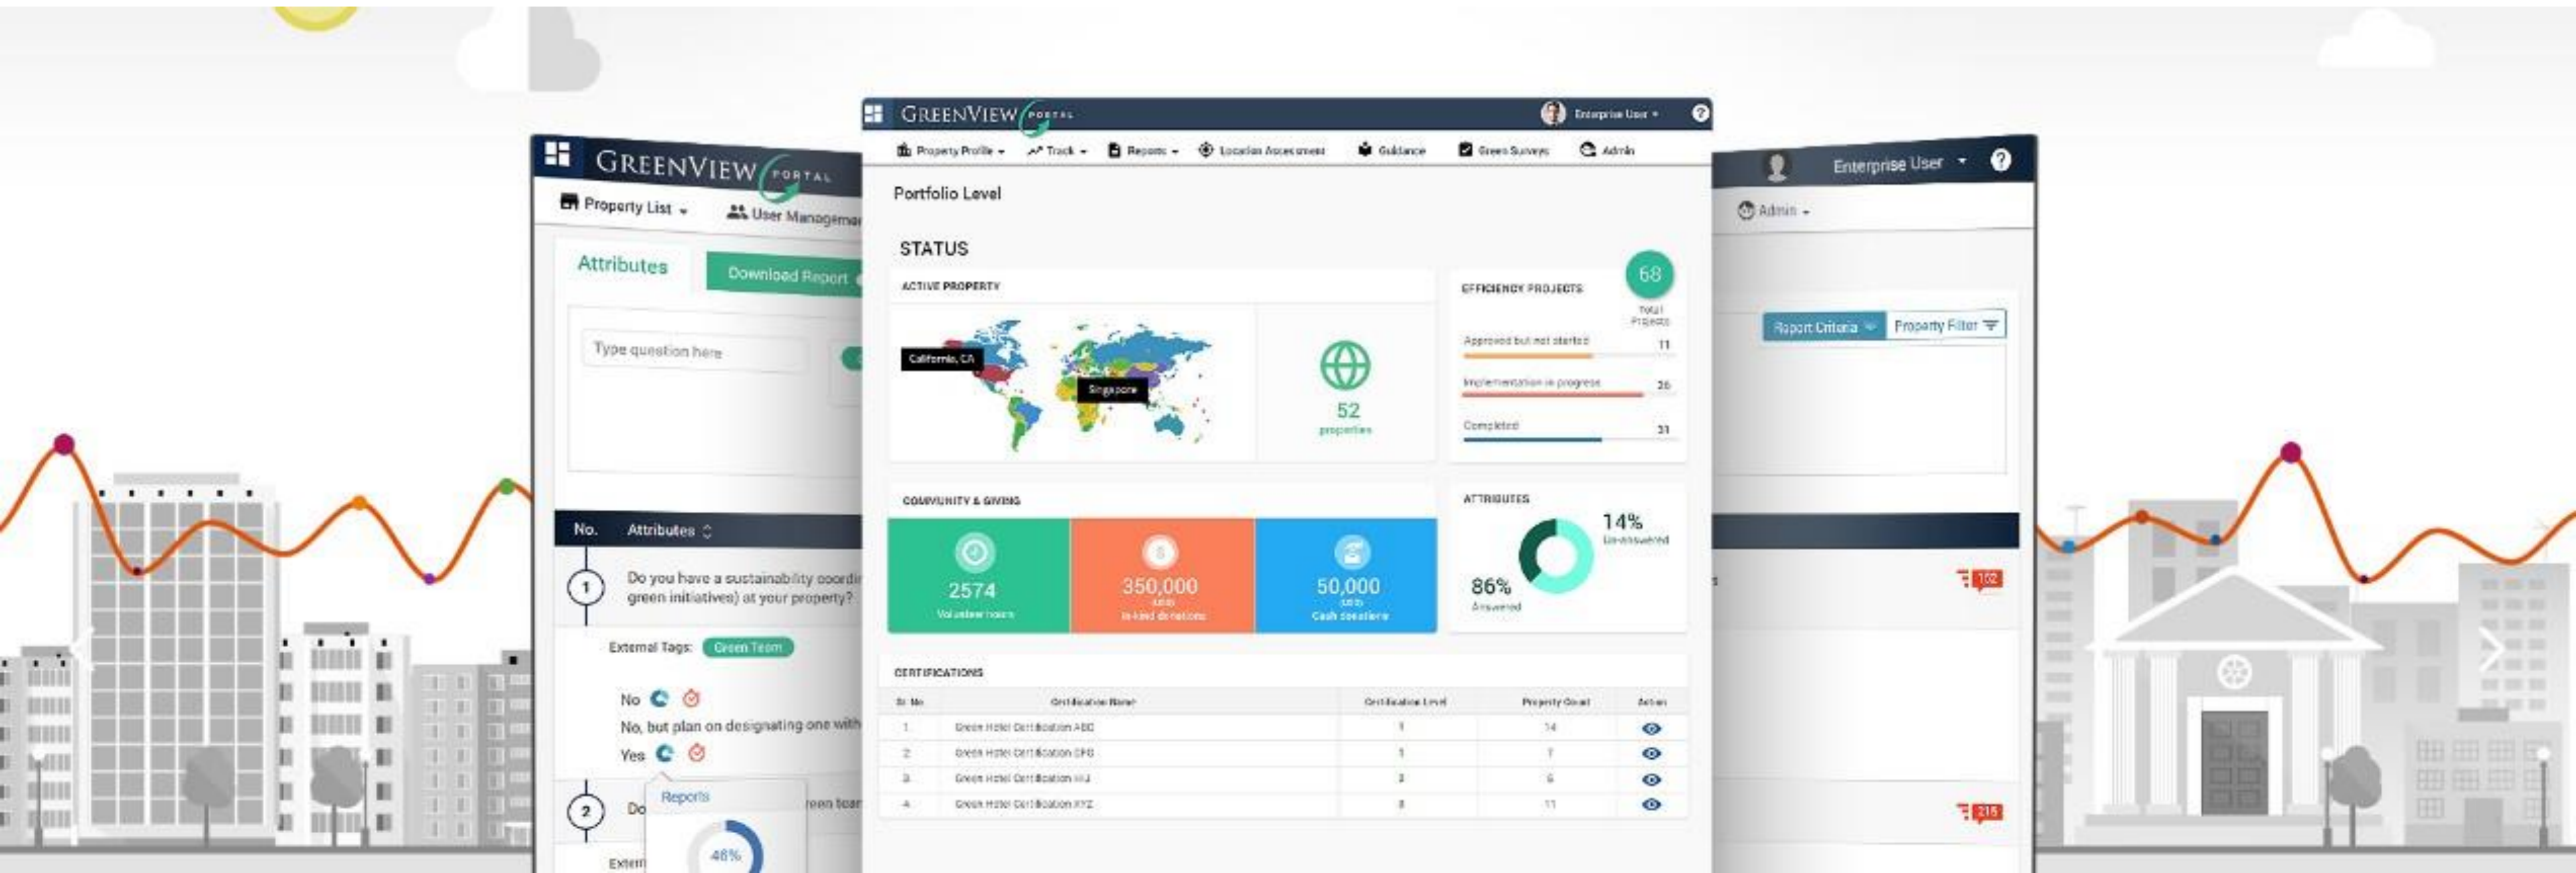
GREENVIEW PORTAL

Property List

User Managemen

Attributes

Download Report

Type question here

No.

Attributes

1

Do you have a sustainability coordi green initiatives) at your property?

External Tags:

Green Team

No

No, but plan on designating one with

Yes

2

Do

Reports

een tea

48%

Extern

GREENVIEW PORTAL

Enterprise User

Property Profile

Track

Reports

Location Assessment

Guidance

Green Surveys

Admin

Portfolio Level

STATUS

ACTIVE PROPERTY

California, CA

Singapore

52

properties

EFFICIENCY PROJECTS

68

Total Projects

Approved but not started

11

Implementation in progress

26

Completed

31

COMMUNITY & GIVING

2574

Volunteer hours

350,000

USD

In-kind donations

50,000

USD

Cash donations

ATTRIBUTES

14%

Un-answered

86%

Answered

CERTIFICATIONS

| Sr. No | Certification Name | Certification Level | Property Count | Action |
|---|---|---|---|---|
| 1 | Green Hotel Certification ABC | 1 | 14 | |
| 2 | Green Hotel Certification DFG | 1 | 7 | |
| 3 | Green Hotel Certification HIJ | 2 | 6 | |
| 4 | Green Hotel Certification XYZ | 2 | 11 | |

Enterprise User

Admin

Report Criteria

Property Filter

102

215